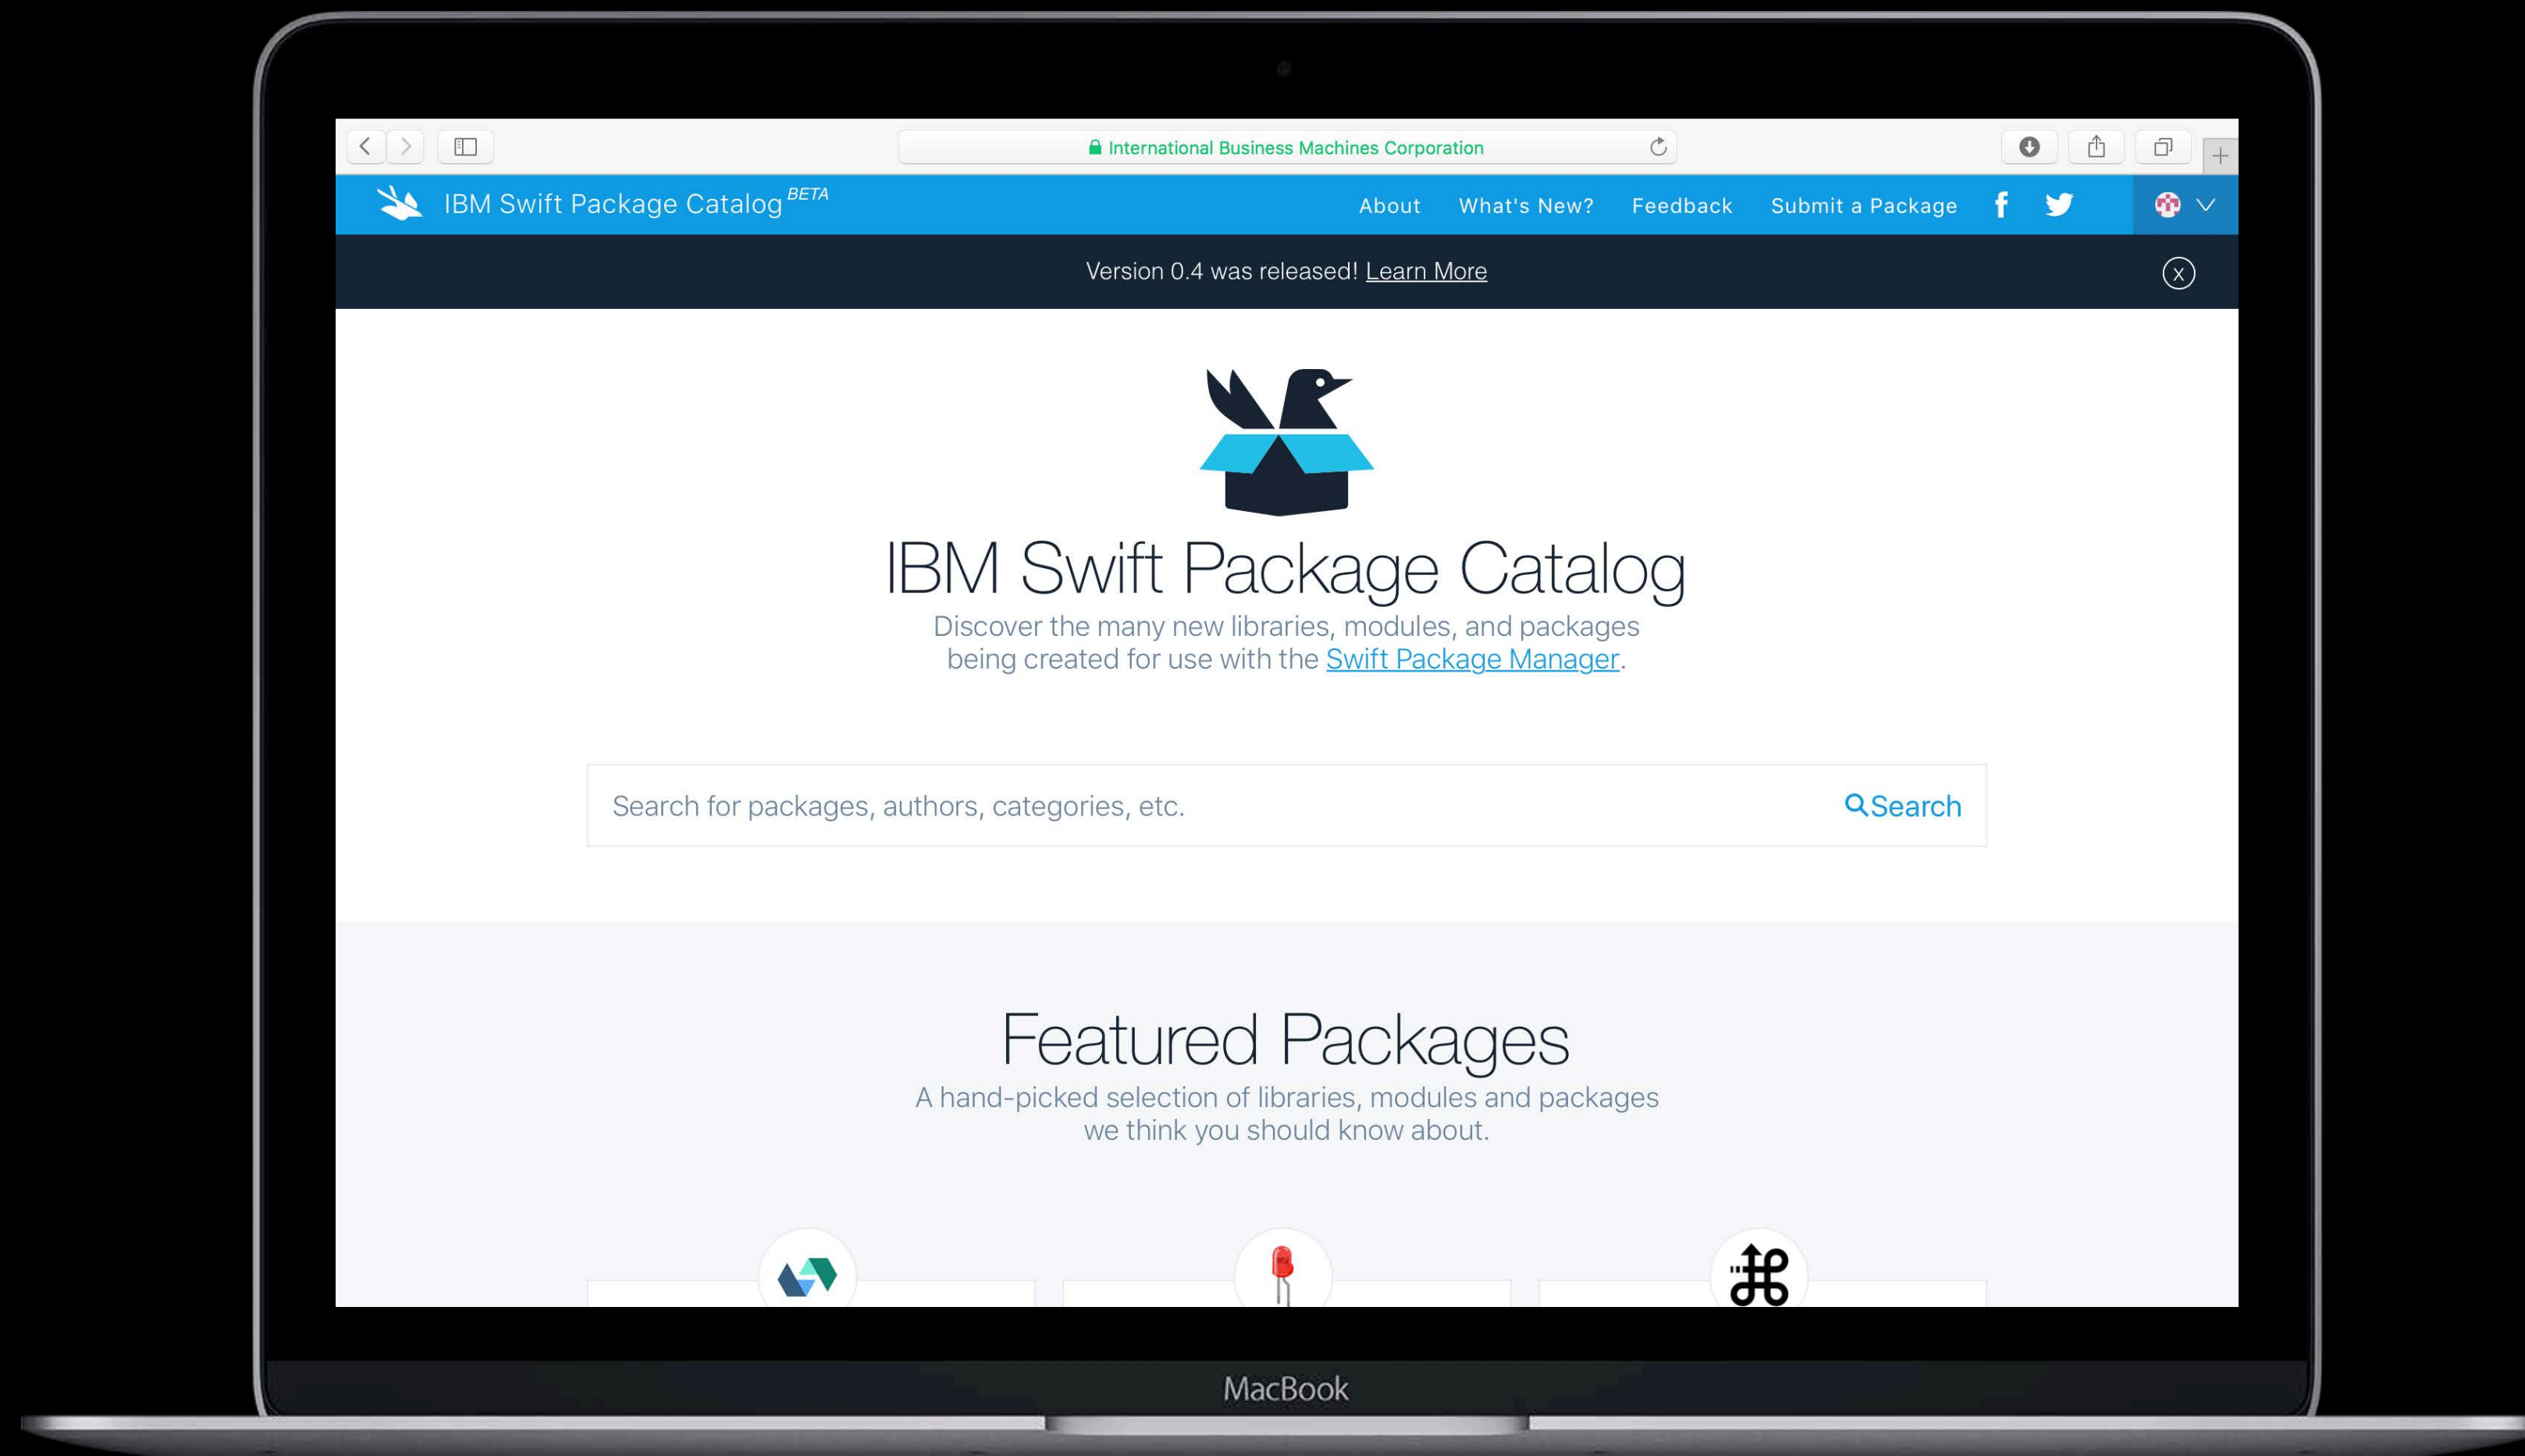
International Business Machines Corporation

IBM Swift Package Catalog BETA

About What's New? Feedback Submit a Package

Version 0.4 was released! Learn More

x

IBM Swift Package Catalog

Discover the many new libraries, modules, and packages being created for use with the Swift Package Manager.

Search for packages, authors, categories, etc.

Search

Featured Packages

A hand-picked selection of libraries, modules and packages we think you should know about.

MacBook